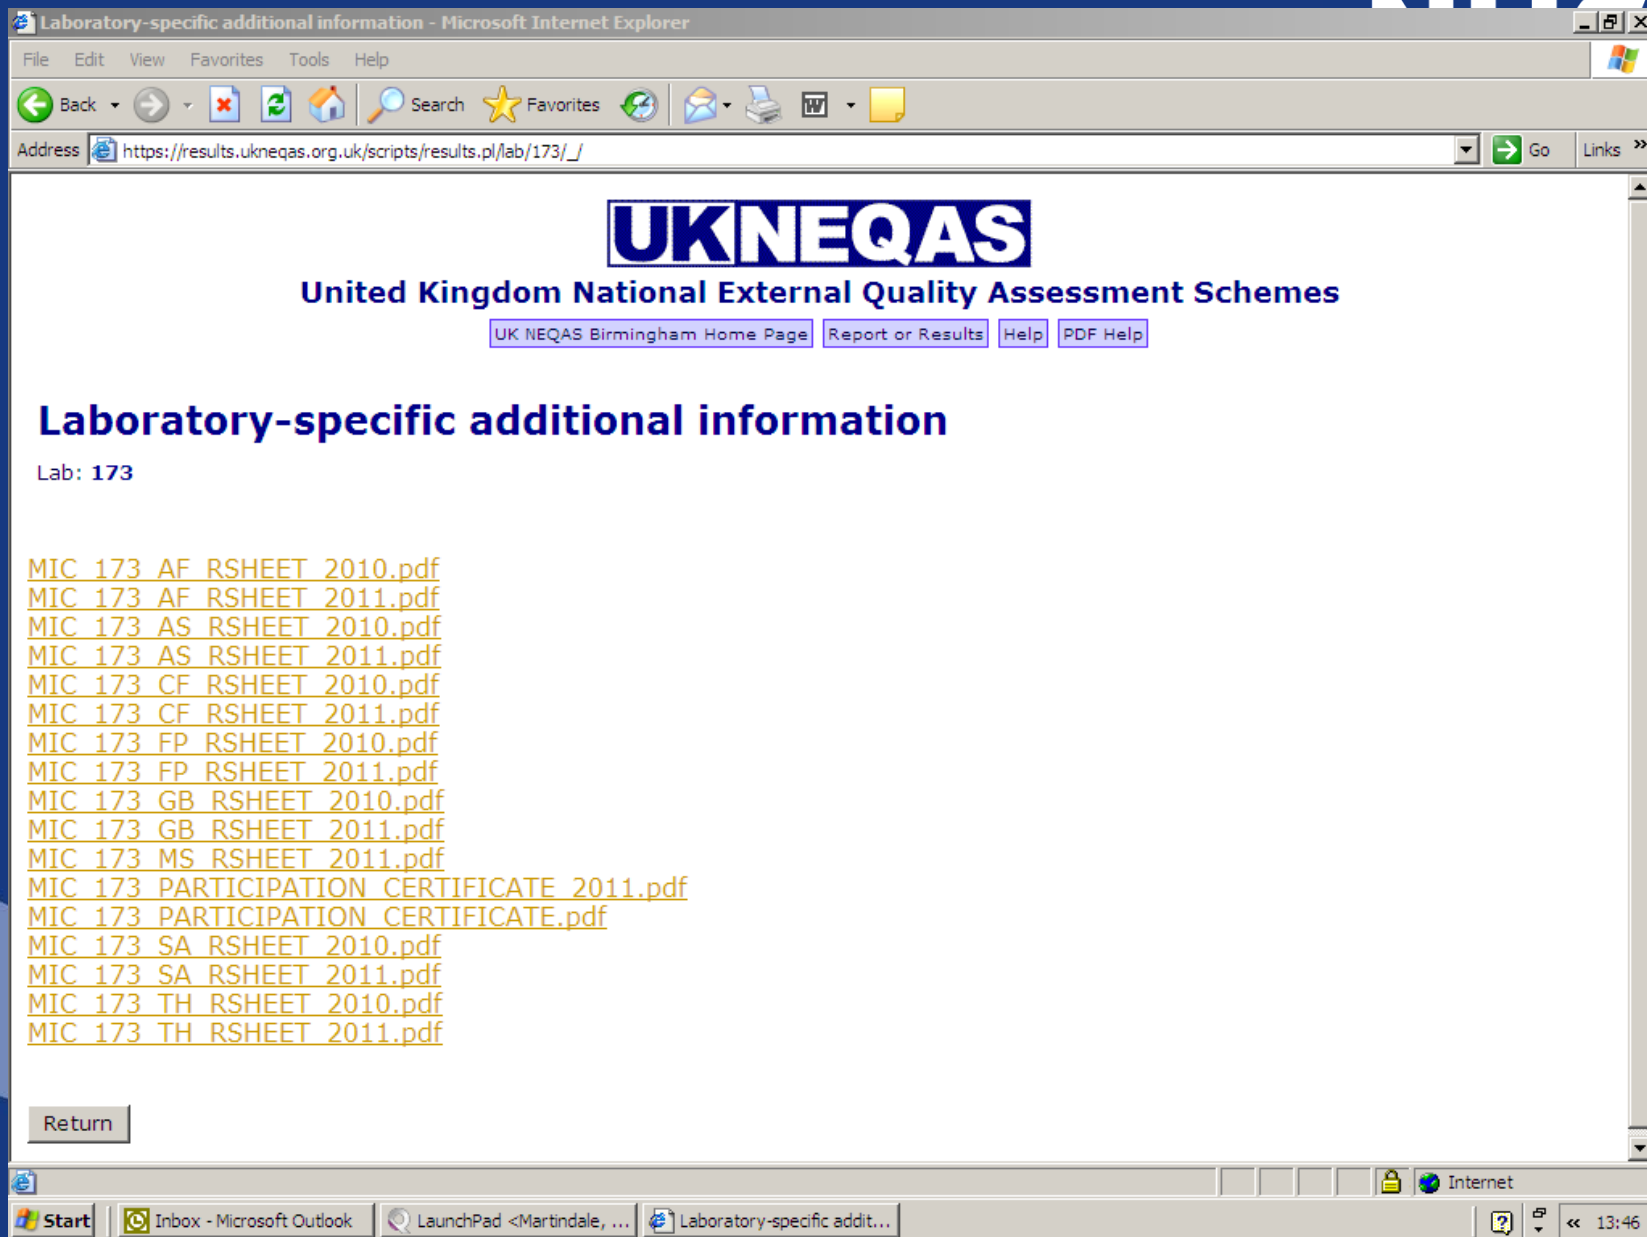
Laboratory-specific additional information - Microsoft Internet Explorer

File Edit View Favorites Tools Help

Back Search Favorites

Address https://results.ukneqas.org.uk/scripts/results.pl/lab/173/_/ Go Links

UKNEQAS
United Kingdom National External Quality Assessment Schemes

UK NEQAS Birmingham Home Page | Report or Results | Help | PDF Help

Laboratory-specific additional information

Lab: 173

MIC_173_AF_RSHEET_2010.pdf
MIC_173_AF_RSHEET_2011.pdf
MIC_173_AS_RSHEET_2010.pdf
MIC_173_AS_RSHEET_2011.pdf
MIC_173_CF_RSHEET_2010.pdf
MIC_173_CF_RSHEET_2011.pdf
MIC_173_FP_RSHEET_2010.pdf
MIC_173_FP_RSHEET_2011.pdf
MIC_173_GB_RSHEET_2010.pdf
MIC_173_GB_RSHEET_2011.pdf
MIC_173_MS_RSHEET_2011.pdf
MIC_173_PARTICIPATION_CERTIFICATE_2011.pdf
MIC_173_PARTICIPATION_CERTIFICATE.pdf
MIC_173_SA_RSHEET_2010.pdf
MIC_173_SA_RSHEET_2011.pdf
MIC_173_TH_RSHEET_2010.pdf
MIC_173_TH_RSHEET_2011.pdf

Return

Internet

Start | Inbox - Microsoft Outlook | LaunchPad <Martindale, ... | Laboratory-specific addit... | 13:46